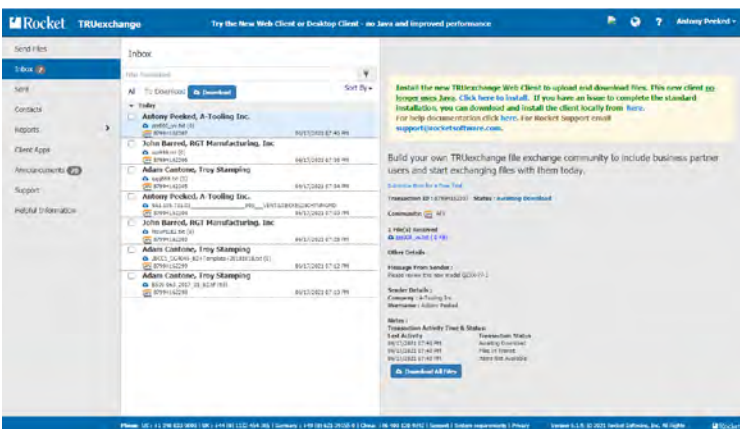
Rocket TRUexchange Try the New Web Client or Desktop Client - no Java and improved performance Antony Peeked

Send Files
Inbox
Sent
Contacts
Reports
Client Apps
Announcements
Support
Helpful Information

Inbox

All To Download Download Sort By

Today
Antony Peeked, A-Tooling Inc.
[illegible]
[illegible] 04/17/2021 07:40 PM
John Barred, RGT Manufacturing, Inc
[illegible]
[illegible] 04/17/2021 07:38 PM
Adam Cantone, Troy Stamping
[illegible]
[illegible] 04/17/2021 07:34 PM
Antony Peeked, A-Tooling Inc.
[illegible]
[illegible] 04/17/2021 07:32 PM
John Barred, RGT Manufacturing, Inc
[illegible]
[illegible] 04/17/2021 07:28 PM
Adam Cantone, Troy Stamping
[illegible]
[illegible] 04/17/2021 07:12 PM
Adam Cantone, Troy Stamping
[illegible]
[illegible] 04/17/2021 07:10 PM

Install the new TRUexchange Web Client to upload and download files. This new client no longer uses Java. Click here to install. If you have an issue to complete the standard installation, you can download and install the client locally from here.
For help documentation click here. For Rocket Support email support@rocketsoftware.com.

Build your own TRUexchange file exchange community to include business partner users and start exchanging files with them today.

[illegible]

Transaction ID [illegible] Status : Awaiting Download

Community: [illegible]

1 File(s) received
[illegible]

Other Details

Message from Sender :
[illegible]

Sender Details :
Company : A-Tooling Inc
Username : Antony Peeked

Notes :
Transaction Activity Time & Status
Last Activity Transaction Status
04/17/2021 07:40 PM Awaiting Download
04/17/2021 07:40 PM Files in Transit
04/17/2021 07:40 PM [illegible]

Download All Files

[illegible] Version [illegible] © 2021 Rocket Software, Inc. All Rights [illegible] Rocket